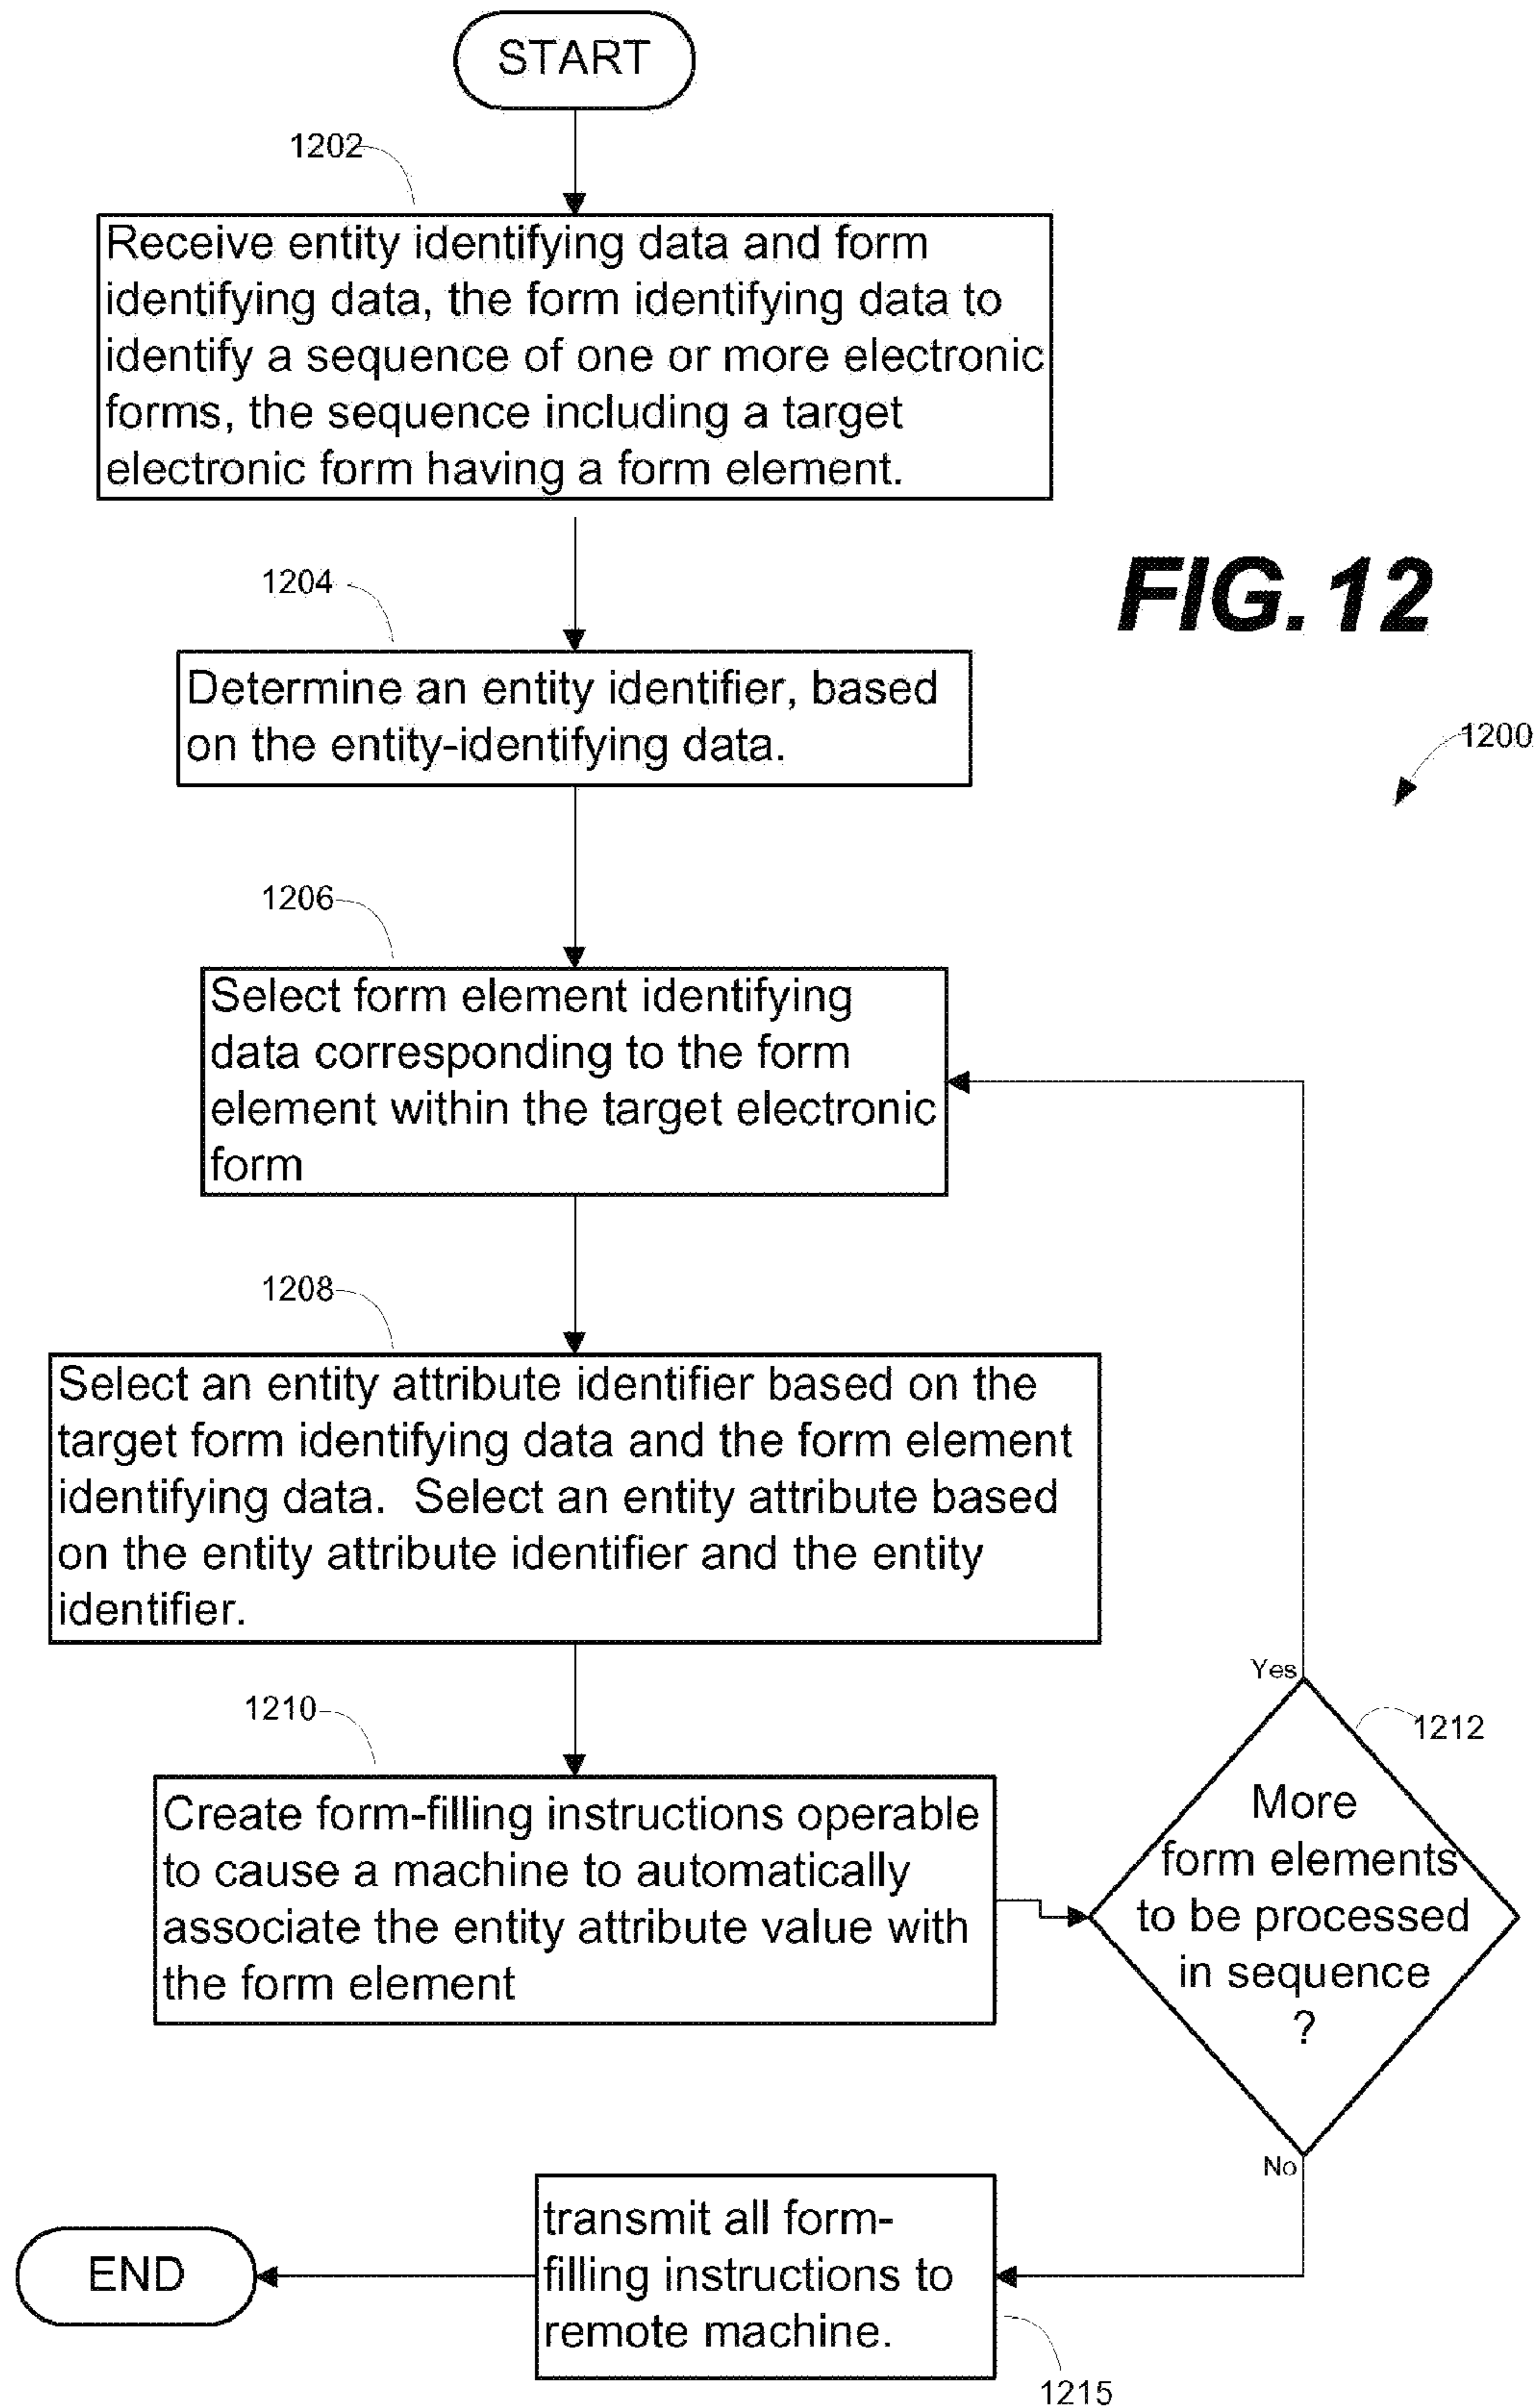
START

1202

Receive entity identifying data and form identifying data, the form identifying data to identify a sequence of one or more electronic forms, the sequence including a target electronic form having a form element.

FIG. 12

1204

Determine an entity identifier, based on the entity-identifying data.

1200

1206

Select form element identifying data corresponding to the form element within the target electronic form

1208

Select an entity attribute identifier based on the target form identifying data and the form element identifying data. Select an entity attribute based on the entity attribute identifier and the entity identifier.

Yes

1210

1212

Create form-filling instructions operable to cause a machine to automatically associate the entity attribute value with the form element

More form elements to be processed in sequence ?

No

transmit all form-filling instructions to remote machine.

END

1215